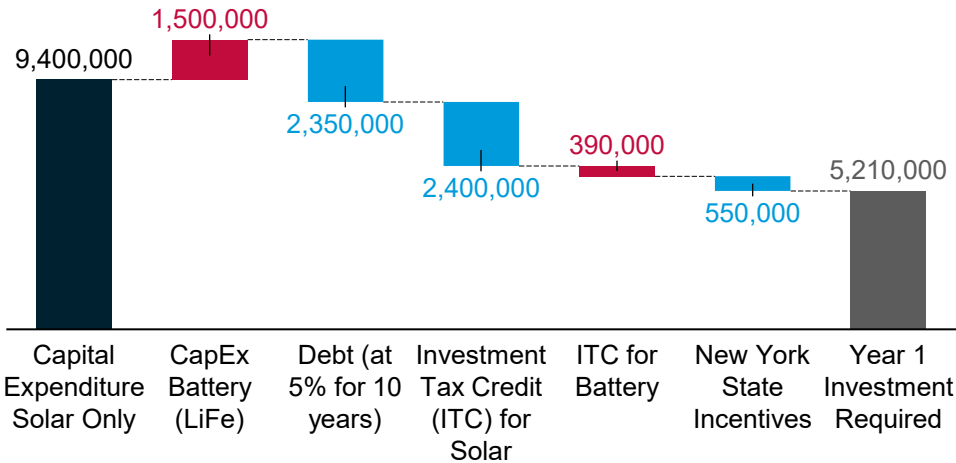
9,400,000
1,500,000
2,350,000
2,400,000
390,000
550,000
5,210,000

Capital Expenditure Solar Only
CapEx Battery (LiFe)
Debt (at 5% for 10 years)
Investment Tax Credit (ITC) for Solar
ITC for Battery
New York State Incentives
Year 1 Investment Required